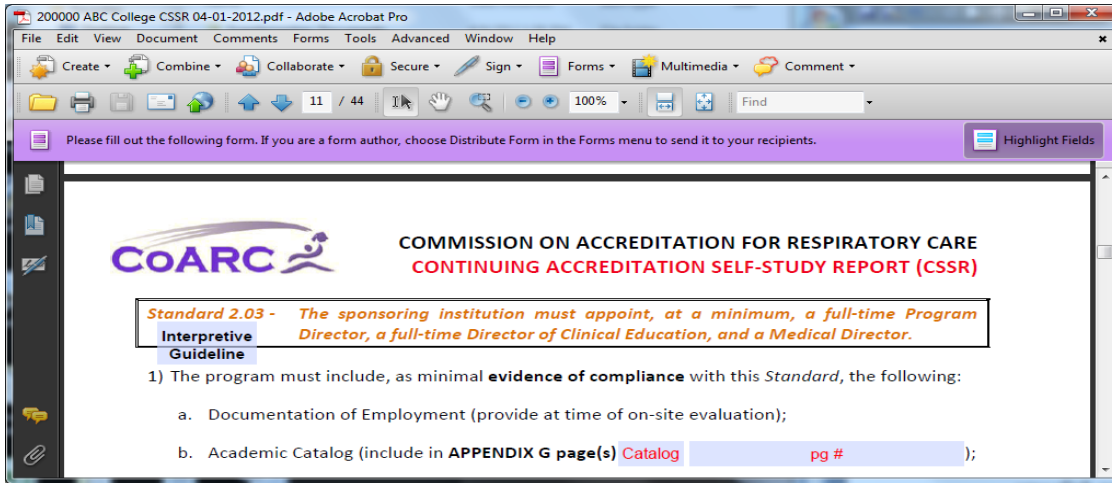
200000 ABC College CSSR 04-01-2012.pdf - Adobe Acrobat Pro

File Edit View Document Comments Forms Tools Advanced Window Help

Create ▾ Combine ▾ Collaborate ▾ Secure ▾ Sign ▾ Forms ▾ Multimedia ▾ Comment ▾

11 / 44 100% Find

Please fill out the following form. If you are a form author, choose Distribute Form in the Forms menu to send it to your recipients.

Highlight Fields

CoARC

COMMISSION ON ACCREDITATION FOR RESPIRATORY CARE
CONTINUING ACCREDITATION SELF-STUDY REPORT (CSSR)

Standard 2.03 - The sponsoring institution must appoint, at a minimum, a full-time Program Director, a full-time Director of Clinical Education, and a Medical Director.

Interpretive Guideline

1) The program must include, as minimal evidence of compliance with this Standard, the following:

a. Documentation of Employment (provide at time of on-site evaluation);

b. Academic Catalog (include in APPENDIX G page(s) Catalog pg # );